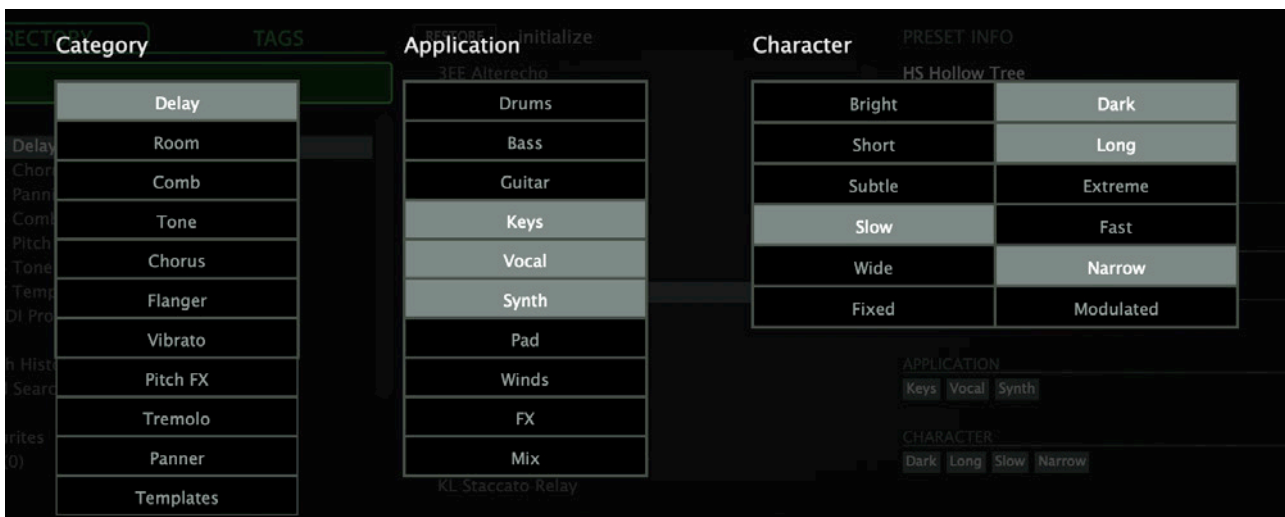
RECTORY TAGS
Category
Delay
Room
Comb
Tone
Chorus
Flanger
Vibrato
Pitch FX
Tremolo
Panner
Templates

Delay
Chor
Pann
Comb
Pitch
Tone
Temp
DI Pro
h Hist
Searc
rites
0)

RESTORE Initialize
Application
3EE Alterecho
Drums
Bass
Guitar
Keys
Vocal
Synth
Pad
Winds
FX
Mix
KL Staccato Relay

Character
| Bright | Dark |
|---|---|
| Short | Long |
| Subtle | Extreme |
| Slow | Fast |
| Wide | Narrow |
| Fixed | Modulated |

PRESET INFO
HS Hollow Tree
APPLICATION
Keys Vocal Synth
CHARACTER
Dark Long Slow Narrow